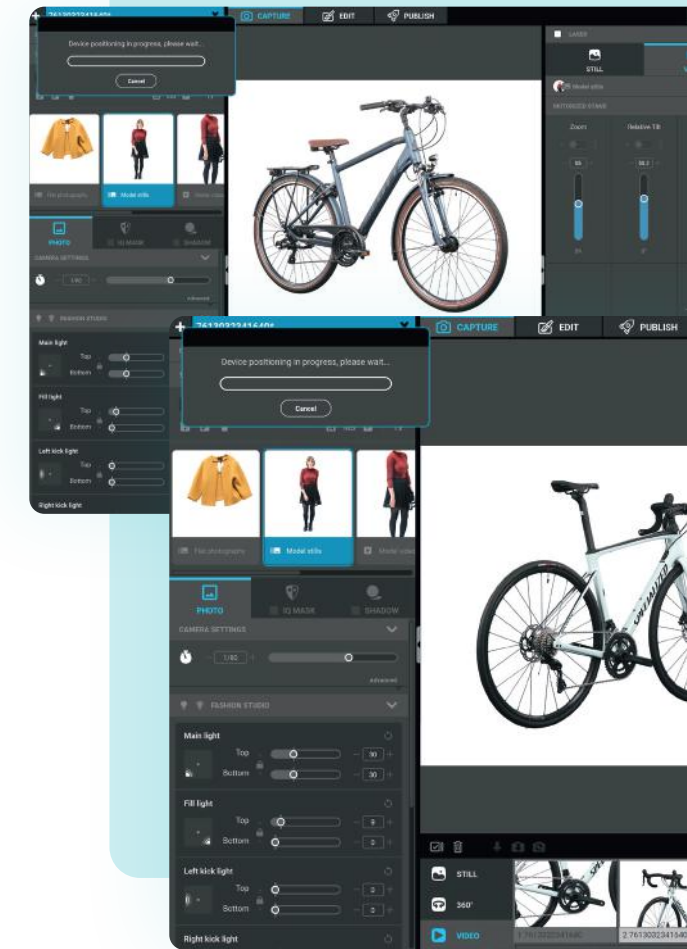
7613032341640
Device positioning in progress, please wait...
Cancel
CAPTURE
EDIT
PUBLISH
LASER
STILL
Model stills
MOTORIZED STAND
Zoom
Relative Tilt
Flat photography
Model stills
PHOTO
IQ MASK
SHADOW
CAMERA SETTINGS
1/40
Advanced
FASHION STUDIO
Main light
Top
Bottom
Fill light
Top
Bottom
Left kick light
Top
Bottom
Right kick light

+ 7613032341640
Device positioning in progress, please wait...
Cancel
CAPTURE
EDIT
PUBLISH
Flat photography
Model stills
PHOTO
IQ MASK
SHADOW
CAMERA SETTINGS
1/40
Advanced
FASHION STUDIO
Main light
Top
30
Bottom
30
Fill light
Top
0
Bottom
0
Left kick light
Top
0
Bottom
0
Right kick light
STILL
360°
VIDEO
1 7613032341640
2 7613032341640